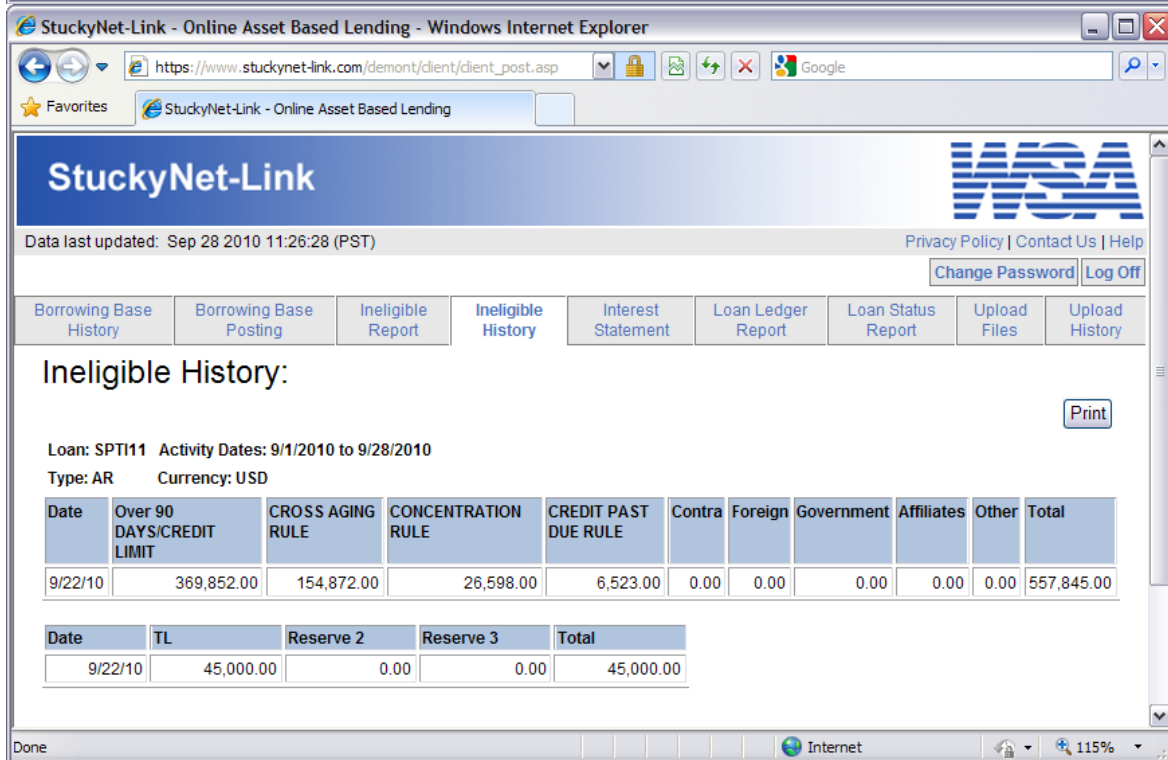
StuckyNet-Link - Online Asset Based Lending - Windows Internet Explorer

https://www.stuckynet-link.com/demont/client/client_post.asp

Google

Favorites

StuckyNet-Link - Online Asset Based Lending

StuckyNet-Link

WSA

Data last updated: Sep 28 2010 11:26:28 (PST)

Privacy Policy | Contact Us | Help

Change Password | Log Off

Borrowing Base History | Borrowing Base Posting | Ineligible Report | Ineligible History | Interest Statement | Loan Ledger Report | Loan Status Report | Upload Files | Upload History

Ineligible History:

Print

Loan: SPTI11 Activity Dates: 9/1/2010 to 9/28/2010

Type: AR Currency: USD

| Date | Over 90 DAYS/CREDIT LIMIT | CROSS AGING RULE | CONCENTRATION RULE | CREDIT PAST DUE RULE | Contra | Foreign | Government | Affiliates | Other | Total |
|---|---|---|---|---|---|---|---|---|---|---|
| 9/22/10 | 369,852.00 | 154,872.00 | 26,598.00 | 6,523.00 | 0.00 | 0.00 | 0.00 | 0.00 | 0.00 | 557,845.00 |

| Date | TL | Reserve 2 | Reserve 3 | Total |
|---|---|---|---|---|
| 9/22/10 | 45,000.00 | 0.00 | 0.00 | 45,000.00 |

Done

Internet

115%